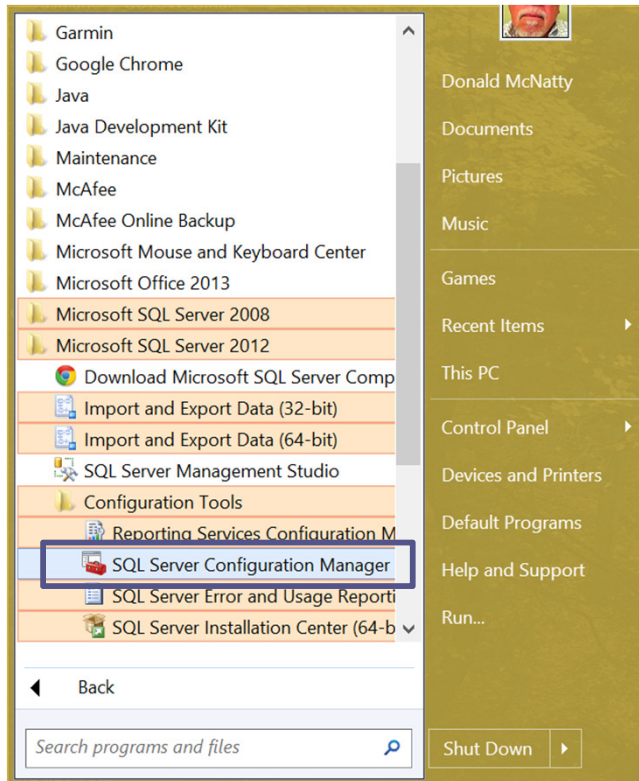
Garmin
Google Chrome
Java
Java Development Kit
Maintenance
McAfee
McAfee Online Backup
Microsoft Mouse and Keyboard Center
Microsoft Office 2013
Microsoft SQL Server 2008
Microsoft SQL Server 2012
Download Microsoft SQL Server Comp
Import and Export Data (32-bit)
Import and Export Data (64-bit)
SQL Server Management Studio
Configuration Tools
Reporting Services Configuration M
SQL Server Configuration Manager
SQL Server Error and Usage Reporti
SQL Server Installation Center (64-b
Back
Search programs and files

Donald McNatty
Documents
Pictures
Music
Games
Recent Items
This PC
Control Panel
Devices and Printers
Default Programs
Help and Support
Run...
Shut Down